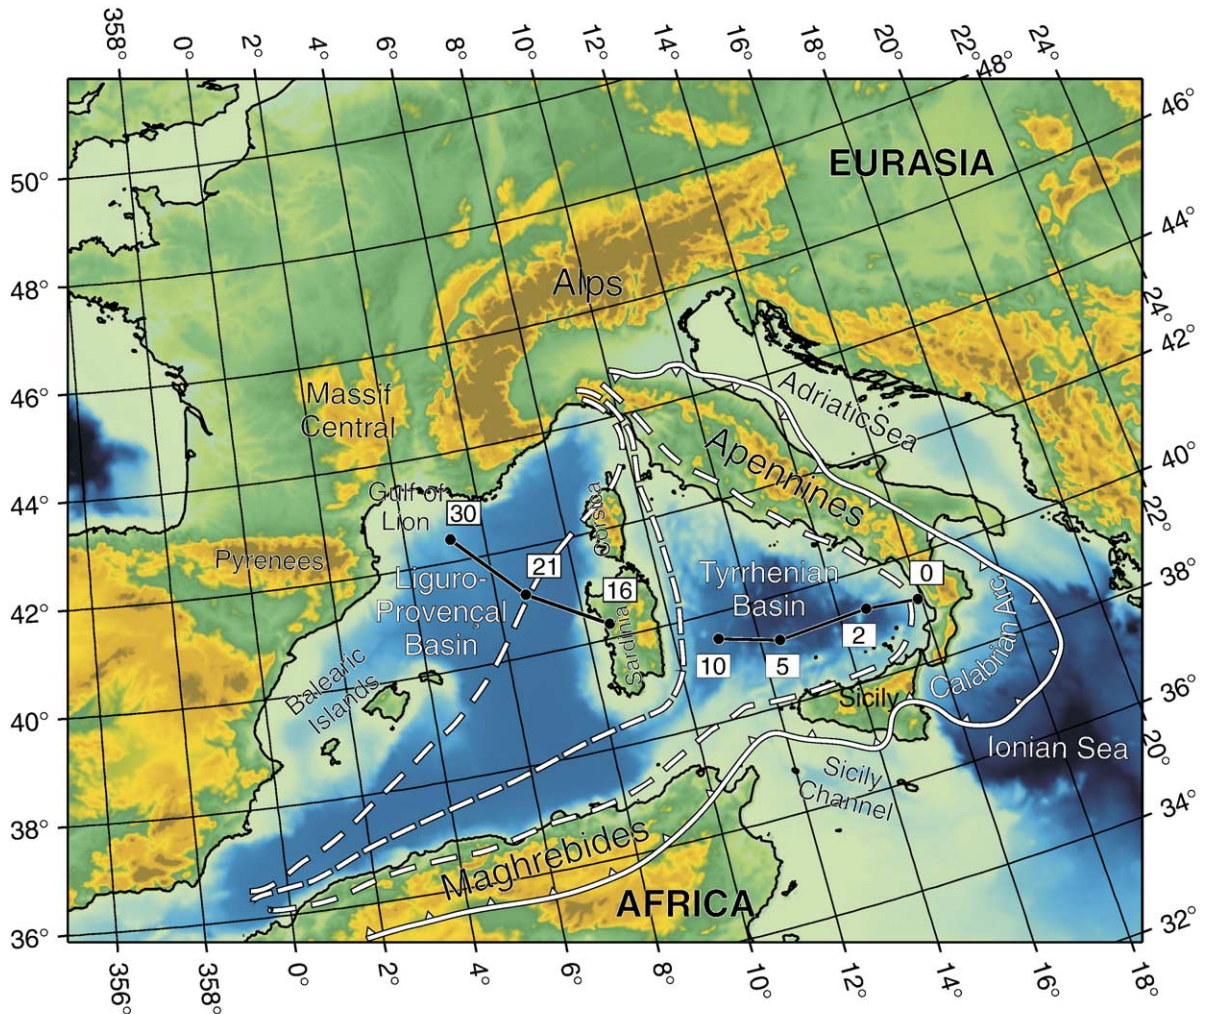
358° 0° 2° 4° 6° 8° 10° 12° 14° 16° 18° 20° 22° 24°

48° 46° 44° 24° 42° 40° 22° 38° 36° 20° 34° 32°

50° 48° 46° 44° 42° 40° 38° 36°

EURASIA

Alps

Massif Central

Adriatic Sea

Apennines

Gulf of Lion

30

21

16

Corsica

Pyrenees

Liguro-Provençal Basin

Sardinia

Tyrrhenian Basin

0

2

5

10

Calabrian Arc

Balearic Islands

Sicily

Ionian Sea

Sicily Channel

Maghrebides

AFRICA

356° 358° 0° 2° 4° 6° 8° 10° 12° 14° 16° 18°